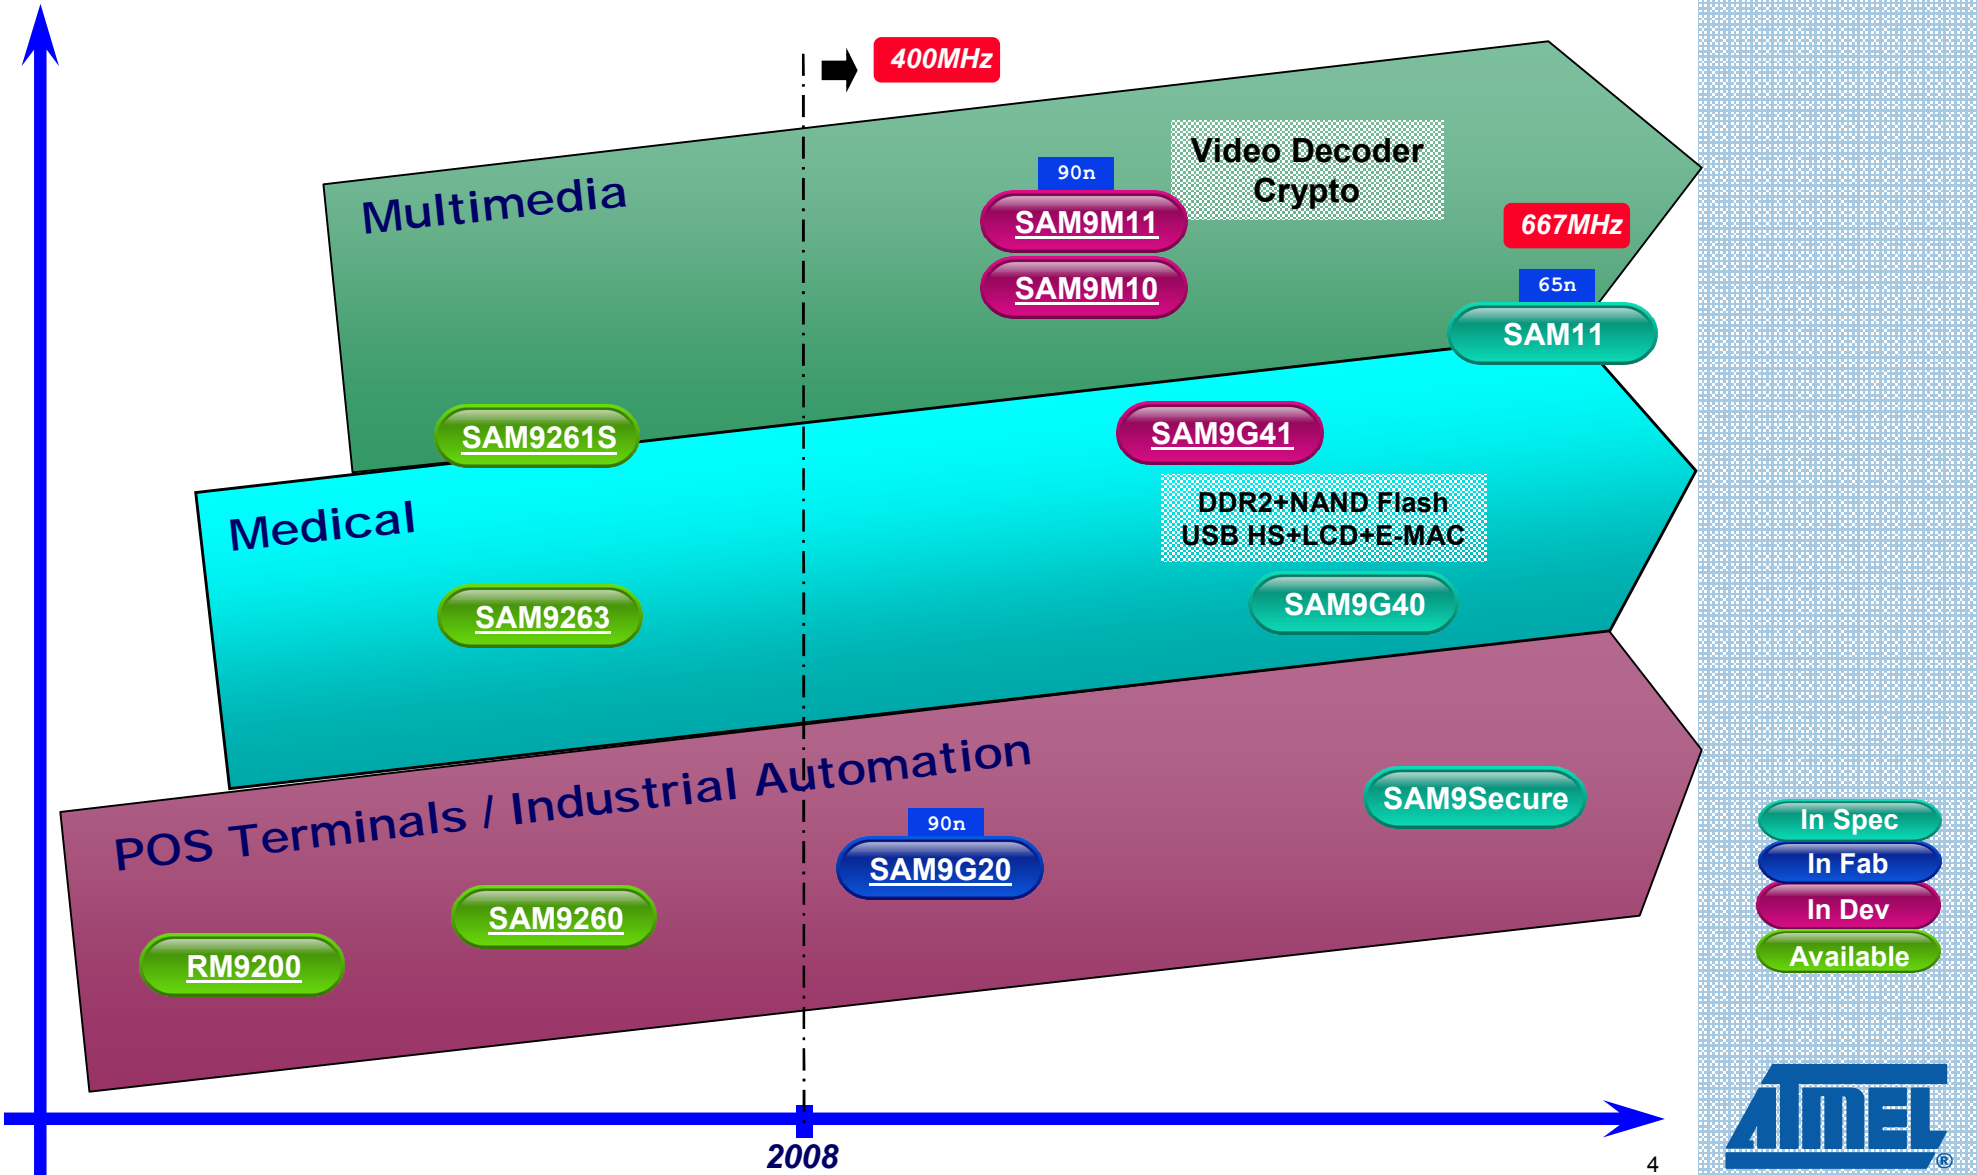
400MHz

Multimedia

90n

SAM9M11

Video Decoder
Crypto

SAM9M10

667MHz

65n

SAM11

SAM9261S

SAM9G41

Medical

DDR2+NAND Flash
USB HS+LCD+E-MAC

SAM9263

SAM9G40

POS Terminals / Industrial Automation

SAM9Secure

90n

SAM9G20

SAM9260

RM9200

In Spec
In Fab
In Dev
Available

2008

4

ATMEL®